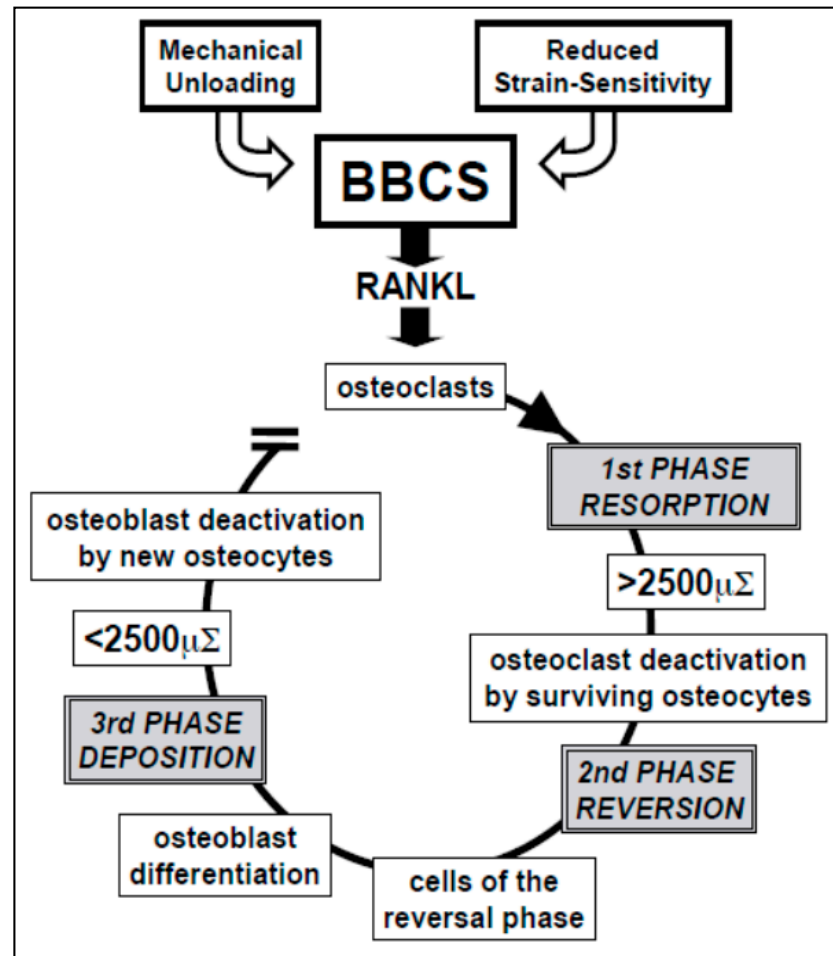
Mechanical Unloading

Reduced Strain-Sensitivity

BBCS

RANKL

osteoclasts

1st PHASE RESORPTION

>2500$\mu\Sigma$

osteoclast deactivation by surviving osteocytes

2nd PHASE REVERSION

cells of the reversal phase

osteoblast differentiation

3rd PHASE DEPOSITION

<2500$\mu\Sigma$

osteoblast deactivation by new osteocytes